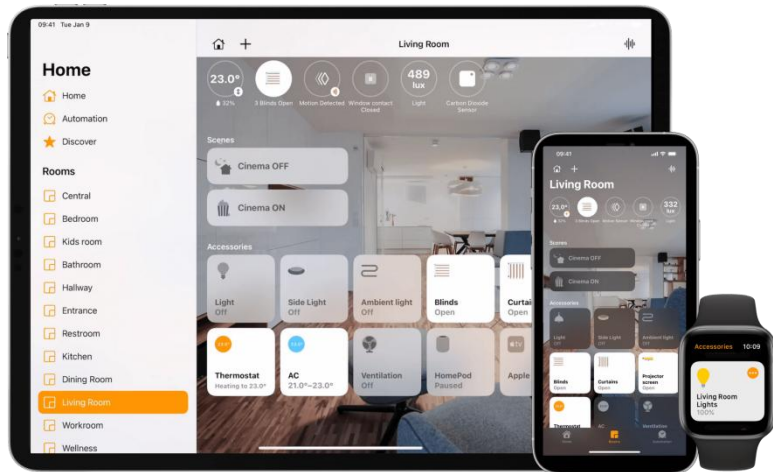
09:41 Tue Jan 9

Home
Home
Automation
Discover

Rooms
Central
Bedroom
Kids room
Bathroom
Hallway
Entrance
Restroom
Kitchen
Dining Room
Living Room
Workroom
Wellness

Living Room

23.0°
32%
3 Blinds Open
Motion Detected
Window contact Closed
489 lux
Light
Carbon Dioxide Sensor

Scenes
Cinema OFF
Cinema ON

Accessories
Light
Off
Side Light
Off
Ambient light
Off
Blinds
Open
Curtai
Open
Thermostat
Heating to 23.0°
AC
21.0°–23.0°
Ventilation
Off
HomePod
Paused
Apple

09:41
Living Room
23.0°
332 lux
Scenes
Cinema OFF
Cinema ON
Accessories
Light
Side Light
Ambient light
Blinds
Open
Curtains
Open
Projector screen
Open
Thermostat
AC
Ventilation

Accessories 10:09
Living Room Lights
100%